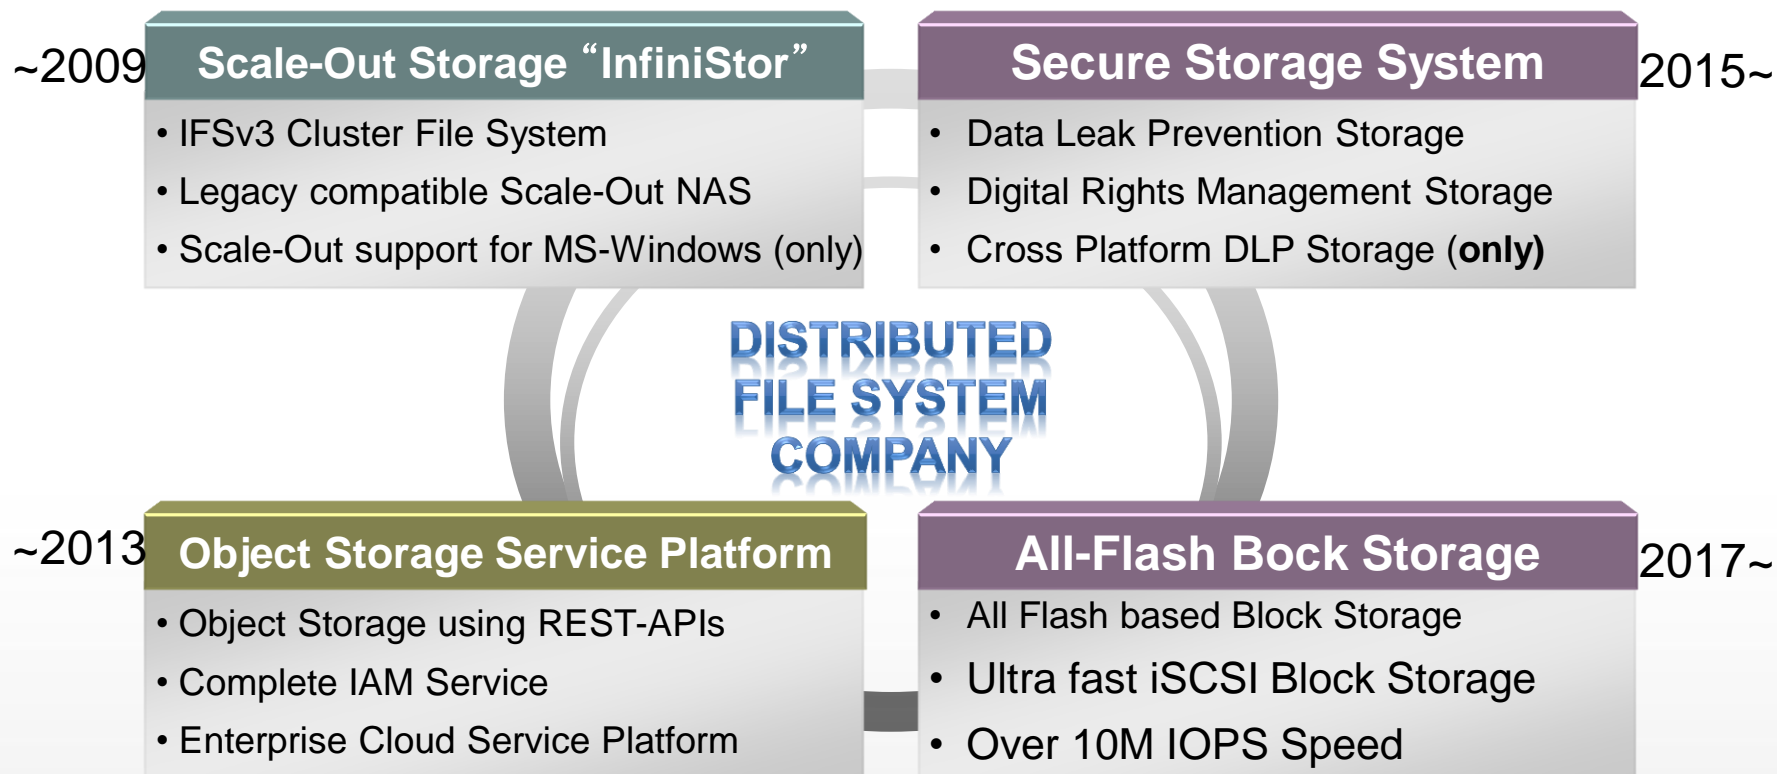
~2009

Scale-Out Storage “InfiniStor”

• IFSv3 Cluster File System
• Legacy compatible Scale-Out NAS
• Scale-Out support for MS-Windows (only)

Secure Storage System

2015~

• Data Leak Prevention Storage
• Digital Rights Management Storage
• Cross Platform DLP Storage (**only**)

DISTRIBUTED
FILE SYSTEM
COMPANY

~2013

Object Storage Service Platform

• Object Storage using REST-APIs
• Complete IAM Service
• Enterprise Cloud Service Platform

All-Flash Bock Storage

2017~

• All Flash based Block Storage
• Ultra fast iSCSI Block Storage
• Over 10M IOPS Speed